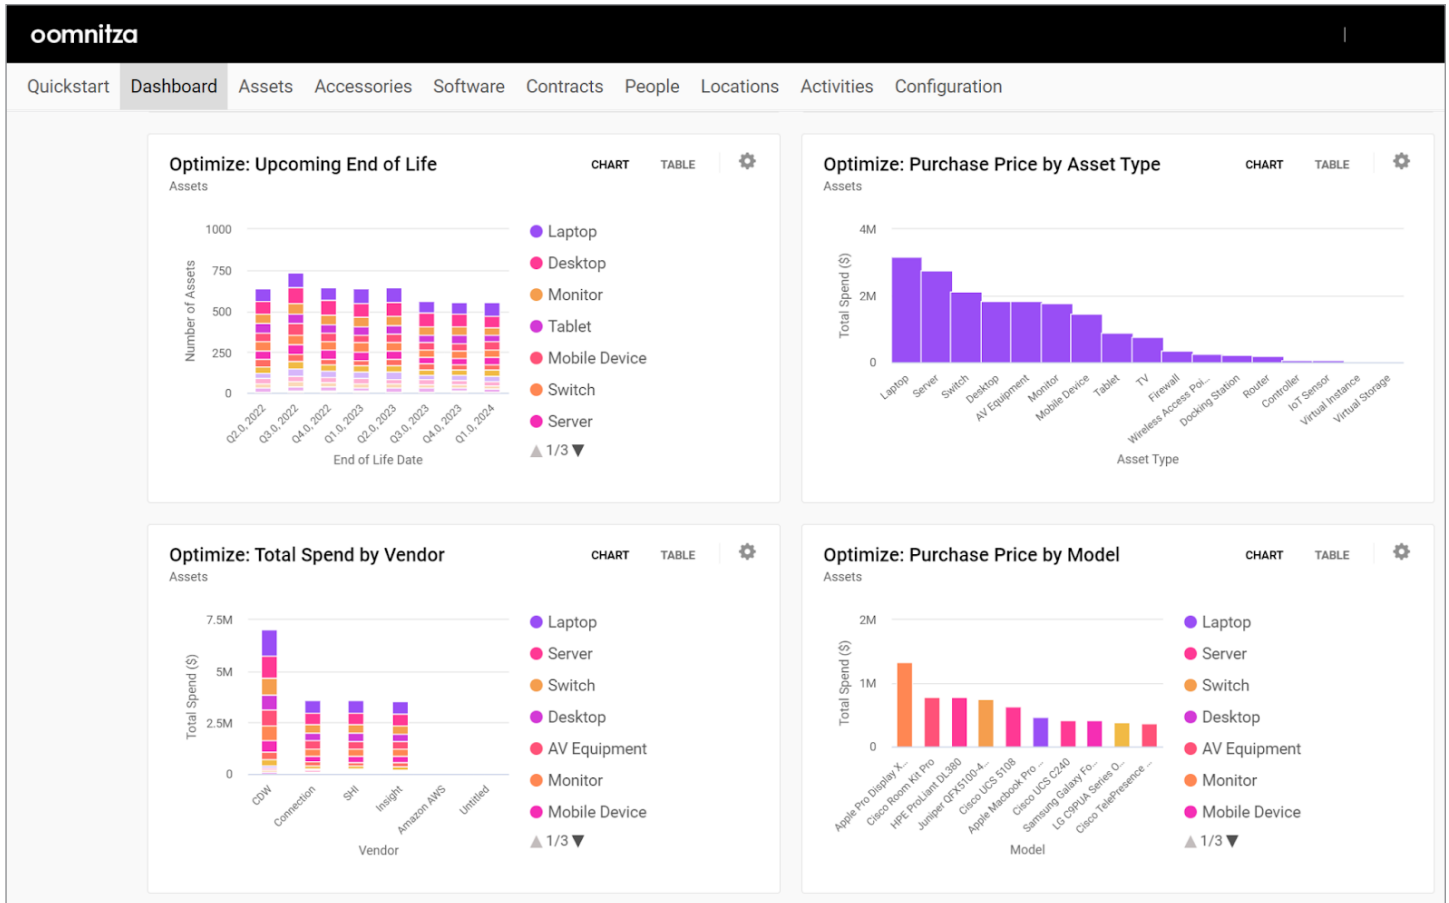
oomnitza

Quickstart Dashboard Assets Accessories Software Contracts People Locations Activities Configuration

Optimize: Upcoming End of Life
Assets
CHART TABLE

1000
750
500
250
0
Number of Assets
Q2.0, 2022 Q3.0, 2022 Q4.0, 2022 Q1.0, 2023 Q2.0, 2023 Q3.0, 2023 Q4.0, 2023 Q1.0, 2024
End of Life Date

Laptop
Desktop
Monitor
Tablet
Mobile Device
Switch
Server
1/3

Optimize: Purchase Price by Asset Type
Assets
CHART TABLE

4M
2M
0
Total Spend ($)
Laptop Server Switch Desktop AV Equipment Monitor Mobile Device Tablet TV Firewall Wireless Access Poi... Docking Station Router Controller IoT Sensor Virtual Instance Virtual Storage
Asset Type

Optimize: Total Spend by Vendor
Assets
CHART TABLE

7.5M
5M
2.5M
0
Total Spend ($)
CDW Connection SHI Insight Amazon AWS Untitled
Vendor

Laptop
Server
Switch
Desktop
AV Equipment
Monitor
Mobile Device
1/3

Optimize: Purchase Price by Model
Assets
CHART TABLE

2M
1M
0
Total Spend ($)
Apple Pro Display X... Cisco Room Kit Pro HPE ProLiant DL380 Juniper QFX5100-4... Cisco UCS 5108 Apple Macbook Pro ... Cisco UCS C240 Samsung Galaxy Fo... LG C9PUA Series O... Cisco TelePresence ...
Model

Laptop
Server
Switch
Desktop
AV Equipment
Monitor
Mobile Device
1/3